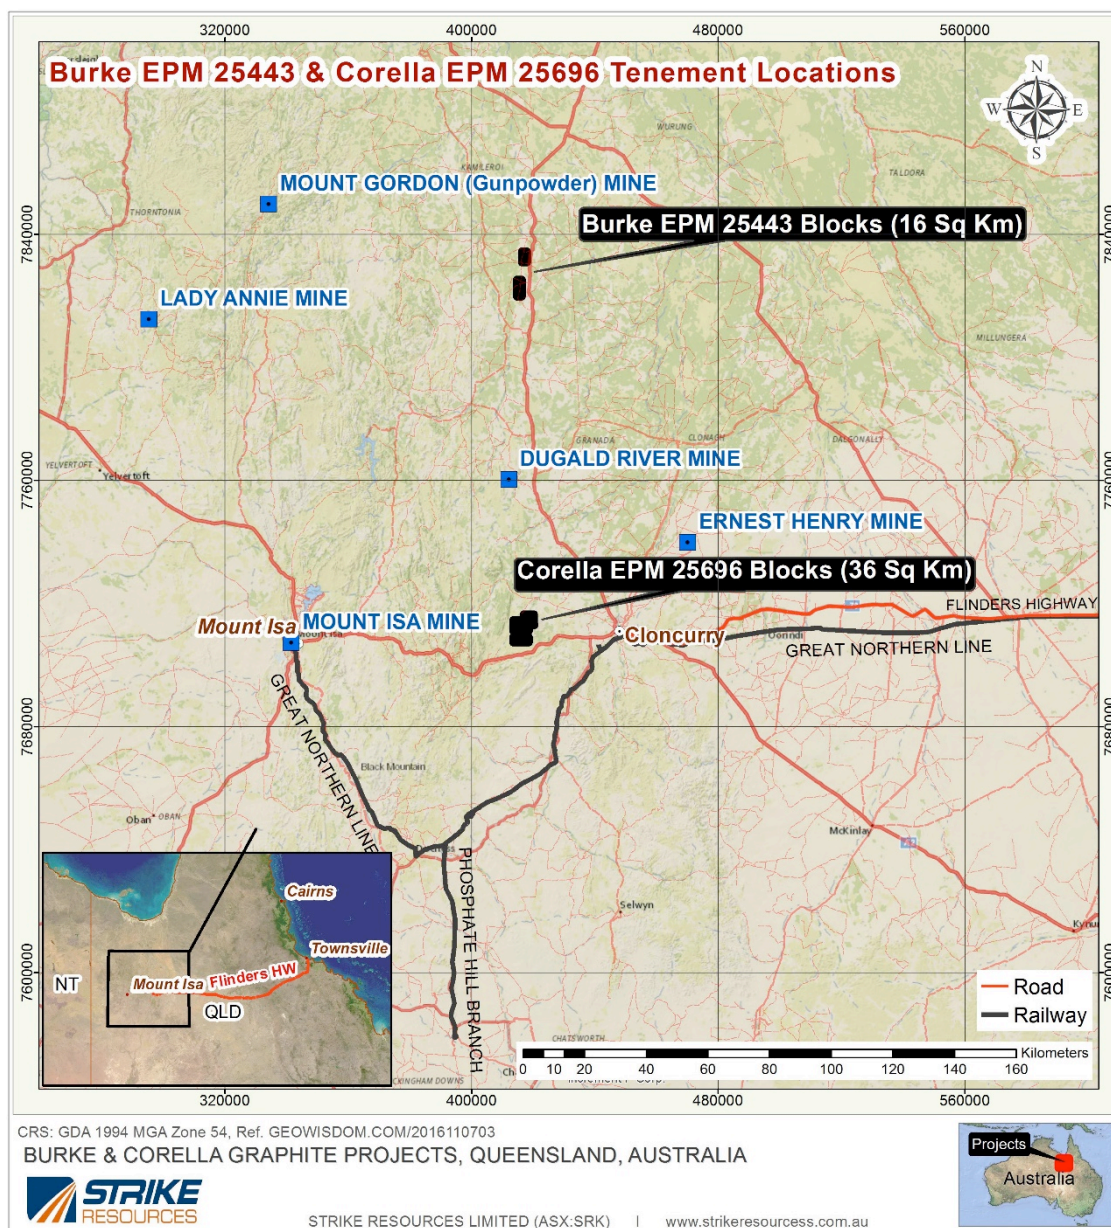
320000
400000
480000
560000

Burke EPM 25443 & Corella EPM 25696 Tenement Locations

N
W
E
S

MOUNT GORDON (Gunpowder) MINE
Burke EPM 25443 Blocks (16 Sq Km)
LADY ANNIE MINE
DUGALD RIVER MINE
ERNEST HENRY MINE
Corella EPM 25696 Blocks (36 Sq Km)
Mount Isa
MOUNT ISA MINE
Cloncurry
FLINDERS HIGHWAY
GREAT NORTHERN LINE
GREAT NORTHERN LINE
PHOSPHATE HILL BRANCH
Black Mountain
Oban
McKinlay
Selwyn
Yelvertoft
THORNTONIA
KAMILEROI
WURUNG
TALDORA
MILLUNGERA
GRANADA
CLONAGH
DALGONALLY
CHATSWORTH
Kynuna

7840000
7760000
7680000
7600000

Cairns
Townsville
NT
Mount Isa
Flinders HW
QLD

Road
Railway

0 10 20 40 60 80 100 120 140 160
Kilometers

320000
400000
480000
560000

CRS: GDA 1994 MGA Zone 54, Ref. GEOWISDOM.COM/2016110703
BURKE & CORELLA GRAPHITE PROJECTS, QUEENSLAND, AUSTRALIA

Projects
Australia

STRIKE RESOURCES

STRIKE RESOURCES LIMITED (ASX:SRK) | www.strikeresources.com.au